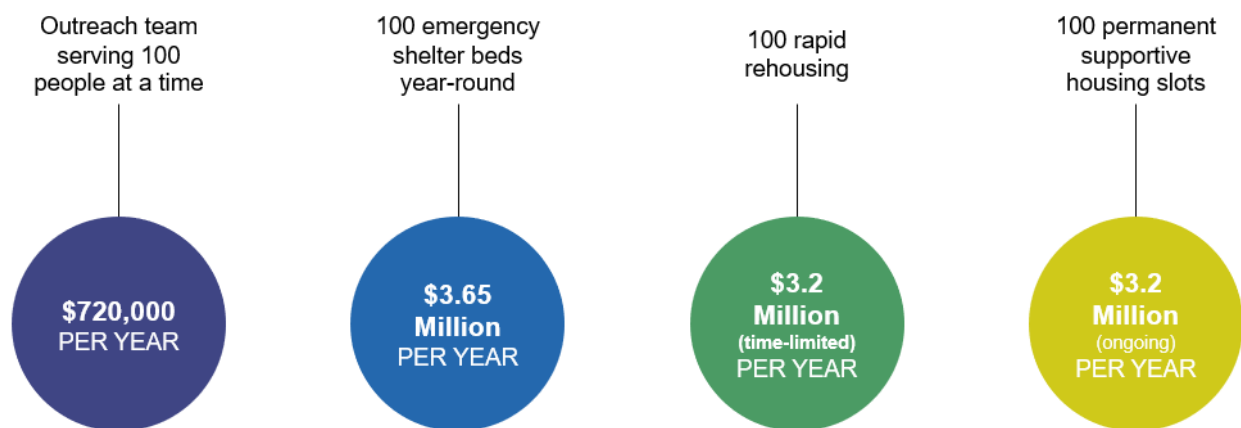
Outreach team serving 100 people at a time

$720,000
PER YEAR

100 emergency shelter beds year-round

$3.65
Million
PER YEAR

100 rapid rehousing

$3.2
Million
(time-limited)
PER YEAR

100 permanent supportive housing slots

$3.2
Million
(ongoing)
PER YEAR